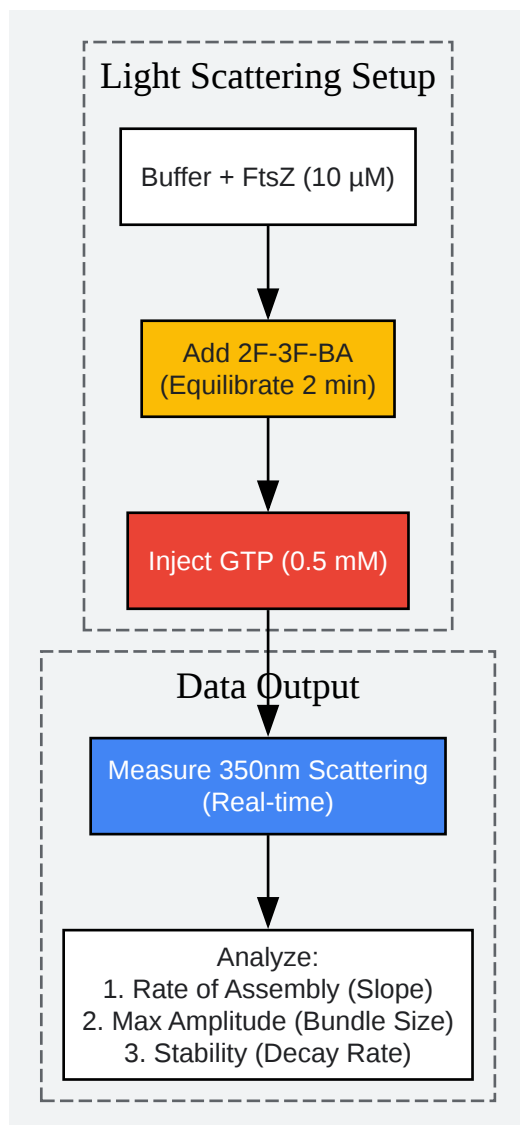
Light Scattering Setup

Buffer + FtsZ (10 μM)

Add 2F-3F-BA
(Equilibrate 2 min)

Inject GTP (0.5 mM)

Data Output

Measure 350nm Scattering
(Real-time)

Analyze:
1. Rate of Assembly (Slope)
2. Max Amplitude (Bundle Size)
3. Stability (Decay Rate)